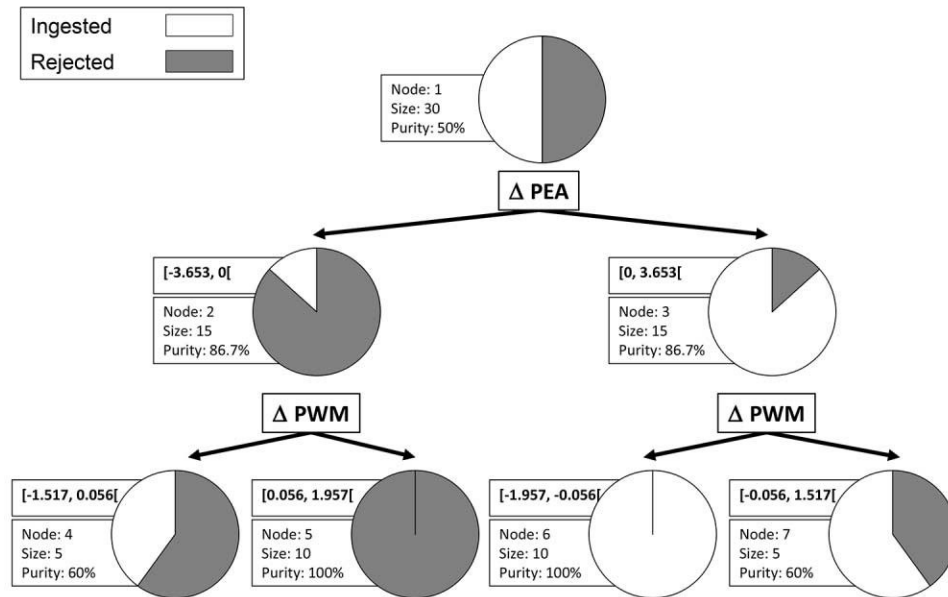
Ingested

Rejected

Node: 1
Size: 30
Purity: 50%

Δ PEA

[-3.653, 0[

Node: 2
Size: 15
Purity: 86.7%

[0, 3.653[

Node: 3
Size: 15
Purity: 86.7%

Δ PWM

Δ PWM

[-1.517, 0.056[

Node: 4
Size: 5
Purity: 60%

[0.056, 1.957[

Node: 5
Size: 10
Purity: 100%

[-1.957, -0.056[

Node: 6
Size: 10
Purity: 100%

[-0.056, 1.517[

Node: 7
Size: 5
Purity: 60%